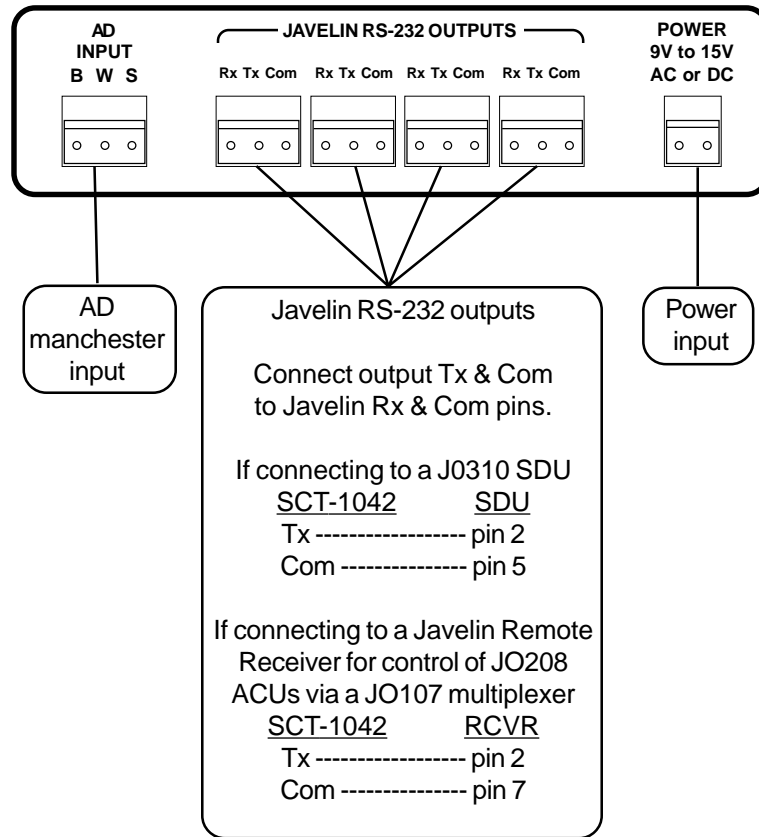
AD INPUT
B W S

JAVELIN RS-232 OUTPUTS

Rx Tx Com Rx Tx Com Rx Tx Com Rx Tx Com

POWER
9V to 15V
AC or DC

AD manchester input

Javelin RS-232 outputs

Connect output Tx & Com to Javelin Rx & Com pins.

If connecting to a J0310 SDU
SCT-1042 SDU
Tx ------------------ pin 2
Com --------------- pin 5

If connecting to a Javelin Remote Receiver for control of JO208 ACUs via a JO107 multiplexer
SCT-1042 RCVR
Tx ------------------ pin 2
Com --------------- pin 7

Power input